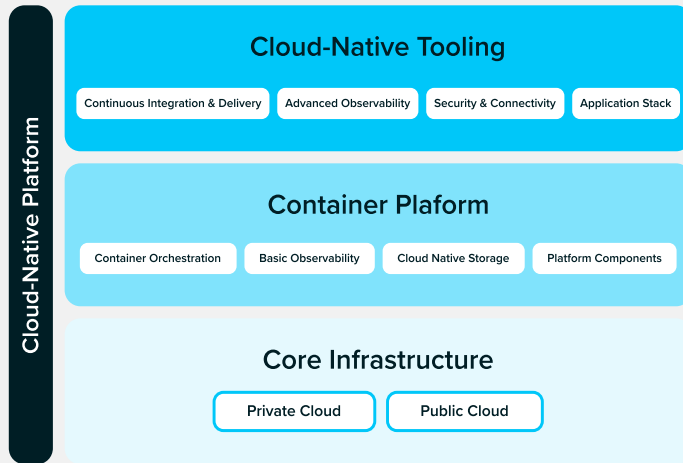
Cloud-Native Platform

Cloud-Native Tooling

Continuous Integration & Delivery

Advanced Observability

Security & Connectivity

Application Stack

Container Plaform

Container Orchestration

Basic Observability

Cloud Native Storage

Platform Components

Core Infrastructure

Private Cloud

Public Cloud